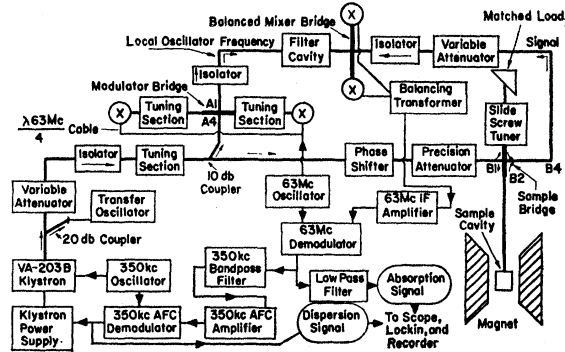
Balanced Mixer Bridge
Matched Load
Local Oscillator Frequency
Filter Cavity
Isolator
Variable Attenuator
Signal
Isolator
Modulator Bridge
X
X
X
Balancing Transformer
$\frac{\lambda 63Mc}{4}$ Cable
X
Tuning Section
A1
A4
Tuning Section
Slide Screw Tuner
Isolator
Tuning Section
10 db Coupler
Phase Shifter
Precision Attenuator
B1
B2
B4
Variable Attenuator
Transfer Oscillator
63Mc Oscillator
63Mc IF Amplifier
Sample Cavity
Sample Bridge
20 db Coupler
63Mc Demodulator
VA-203B Klystron
350kc Oscillator
350kc Bandpass Filter
Low Pass Filter
Absorption Signal
Klystron Power Supply
350kc AFC Demodulator
350kc AFC Amplifier
Dispersion Signal
To Scope, Lockin, and Recorder
Magnet